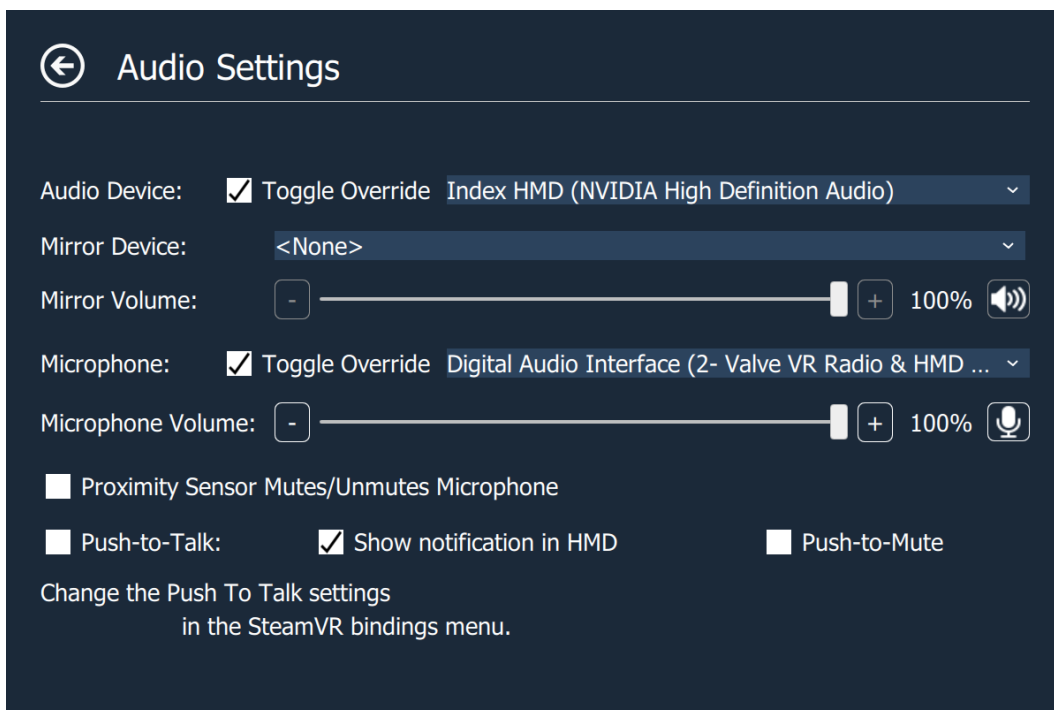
Audio Settings

Audio Device: Toggle Override Index HMD (NVIDIA High Definition Audio)

Mirror Device: <None>

Mirror Volume: - + 100%

Microphone: Toggle Override Digital Audio Interface (2- Valve VR Radio & HMD ...

Microphone Volume: - + 100%

Proximity Sensor Mutes/Unmutes Microphone

Push-to-Talk: Show notification in HMD Push-to-Mute

Change the Push To Talk settings in the SteamVR bindings menu.